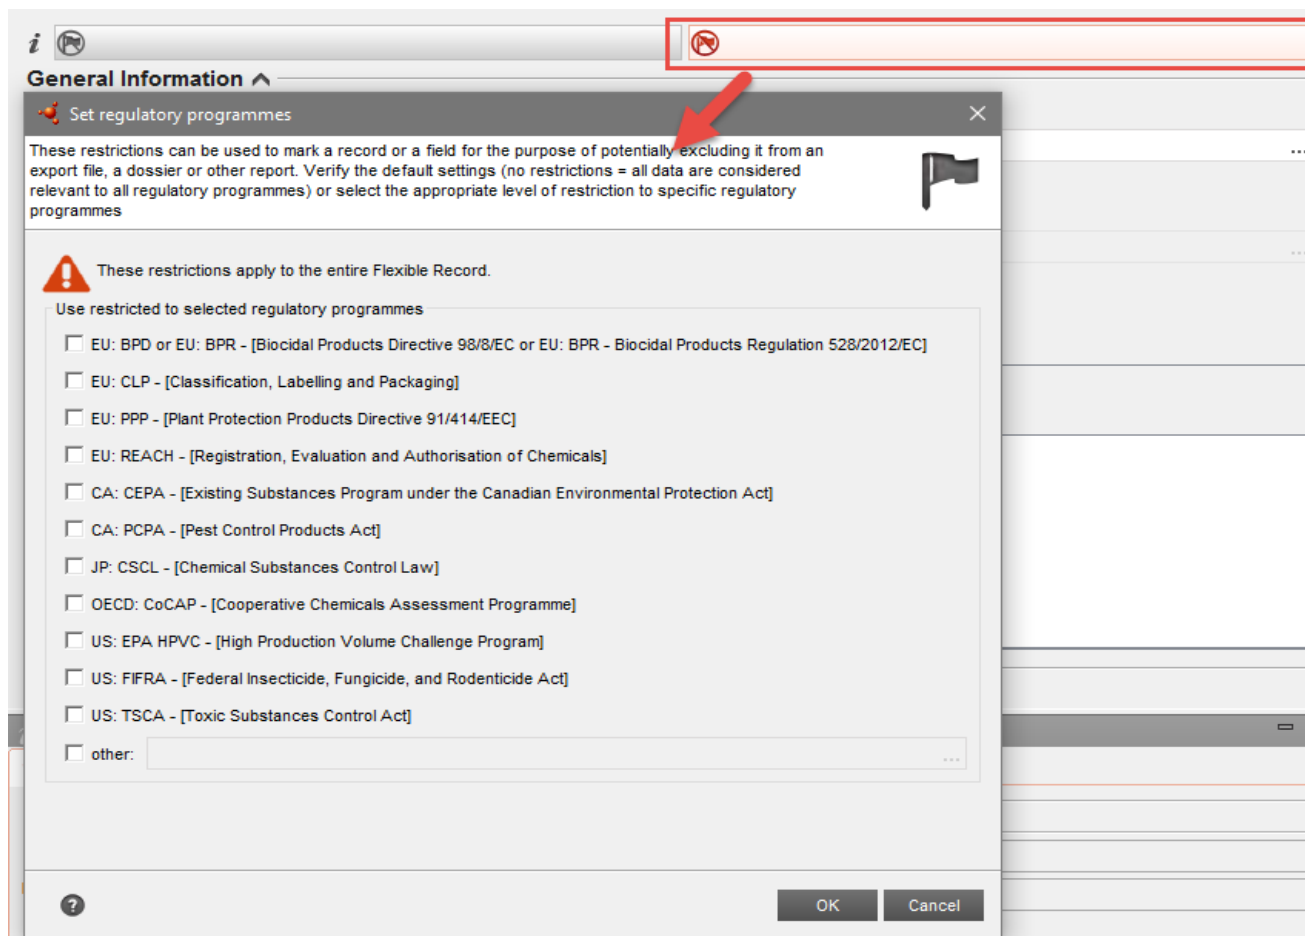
i

General Information

Set regulatory programmes

These restrictions can be used to mark a record or a field for the purpose of potentially excluding it from an export file, a dossier or other report. Verify the default settings (no restrictions = all data are considered relevant to all regulatory programmes) or select the appropriate level of restriction to specific regulatory programmes

These restrictions apply to the entire Flexible Record.

Use restricted to selected regulatory programmes

EU: BPD or EU: BPR - [Biocidal Products Directive 98/8/EC or EU: BPR - Biocidal Products Regulation 528/2012/EC]

EU: CLP - [Classification, Labelling and Packaging]

EU: PPP - [Plant Protection Products Directive 91/414/EEC]

EU: REACH - [Registration, Evaluation and Authorisation of Chemicals]

CA: CEPA - [Existing Substances Program under the Canadian Environmental Protection Act]

CA: PCPA - [Pest Control Products Act]

JP: CSCL - [Chemical Substances Control Law]

OECD: CoCAP - [Cooperative Chemicals Assessment Programme]

US: EPA HPVC - [High Production Volume Challenge Program]

US: FIFRA - [Federal Insecticide, Fungicide, and Rodenticide Act]

US: TSCA - [Toxic Substances Control Act]

other:

OK Cancel